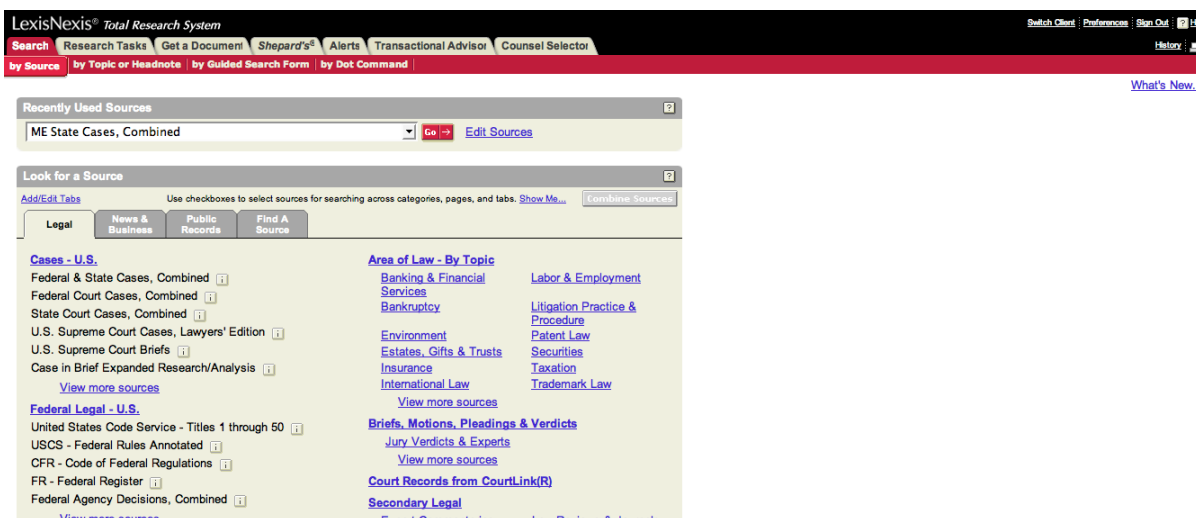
LexisNexis® Total Research System

Switch Client | Preferences | Sign Out | ? H

Search | Research Tasks | Get a Document | Shepard's® | Alerts | Transactional Advisor | Counsel Selector

History

by Source | by Topic or Headnote | by Guided Search Form | by Dot Command

What's New.

Recently Used Sources ?

ME State Cases, Combined | Go → | Edit Sources

Look for a Source ?

Add/Edit Tabs

Use checkboxes to select sources for searching across categories, pages, and tabs. Show Me... | Combine Sources

Legal | News & Business | Public Records | Find A Source

Cases - U.S.
Federal & State Cases, Combined i
Federal Court Cases, Combined i
State Court Cases, Combined i
U.S. Supreme Court Cases, Lawyers' Edition i
U.S. Supreme Court Briefs i
Case in Brief Expanded Research/Analysis i
View more sources

Federal Legal - U.S.
United States Code Service - Titles 1 through 50 i
USCS - Federal Rules Annotated i
CFR - Code of Federal Regulations i
FR - Federal Register i
Federal Agency Decisions, Combined i
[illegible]

Area of Law - By Topic
Banking & Financial Services
Bankruptcy
Environment
Estates, Gifts & Trusts
Insurance
International Law
Labor & Employment
Litigation Practice & Procedure
Patent Law
Securities
Taxation
Trademark Law
View more sources

Briefs, Motions, Pleadings & Verdicts
Jury Verdicts & Experts
View more sources

Court Records from CourtLink(R)

Secondary Legal
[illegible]